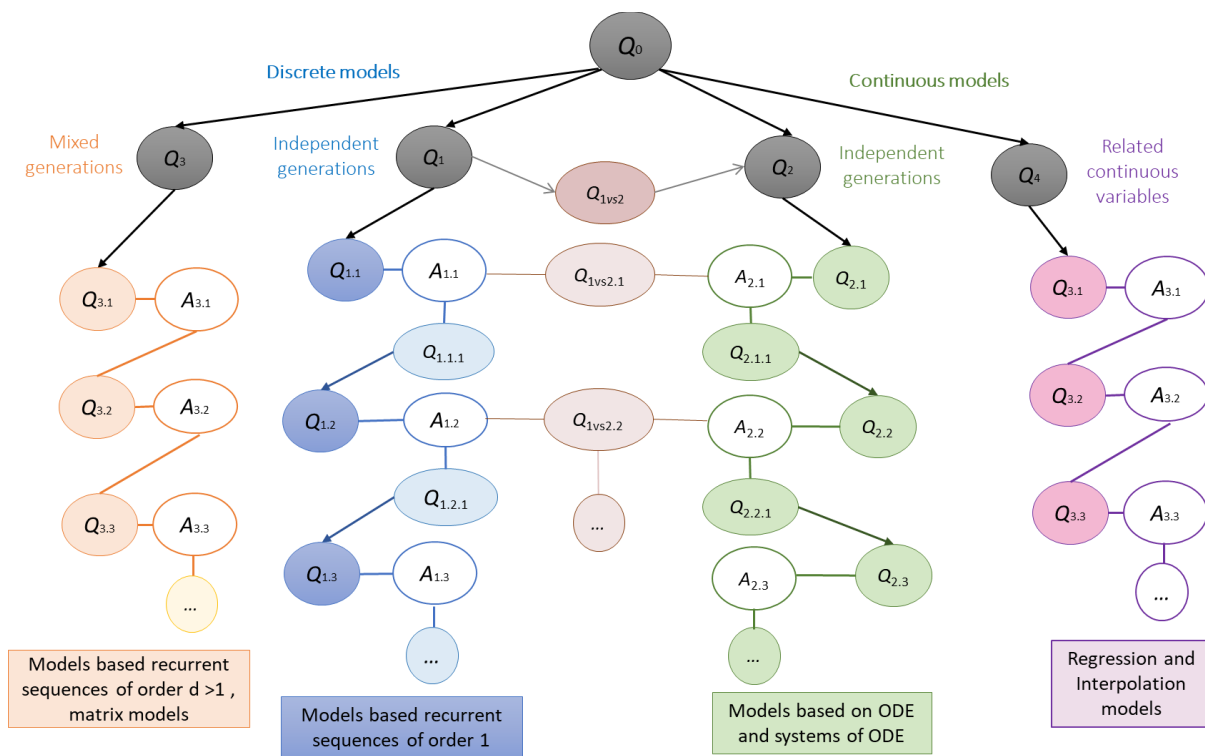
$Q_0$

Discrete models

Continuous models

Mixed generations

$Q_3$

Independent generations

$Q_1$

$Q_{1vs2}$

$Q_2$

Independent generations

$Q_4$

Related continuous variables

$Q_{3.1}$ $A_{3.1}$

$Q_{3.2}$ $A_{3.2}$

$Q_{3.3}$ $A_{3.3}$

...

$Q_{1.1}$ $A_{1.1}$

$Q_{1.1.1}$

$Q_{1.2}$ $A_{1.2}$

$Q_{1.2.1}$

$Q_{1.3}$ $A_{1.3}$

...

$Q_{1vs2.1}$

$Q_{1vs2.2}$

...

$A_{2.1}$ $Q_{2.1}$

$Q_{2.1.1}$

$A_{2.2}$ $Q_{2.2}$

$Q_{2.2.1}$

$A_{2.3}$ $Q_{2.3}$

...

$Q_{3.1}$ $A_{3.1}$

$Q_{3.2}$ $A_{3.2}$

$Q_{3.3}$ $A_{3.3}$

...

Models based recurrent sequences of order d >1 , matrix models

Models based recurrent sequences of order 1

Models based on ODE and systems of ODE

Regression and Interpolation models